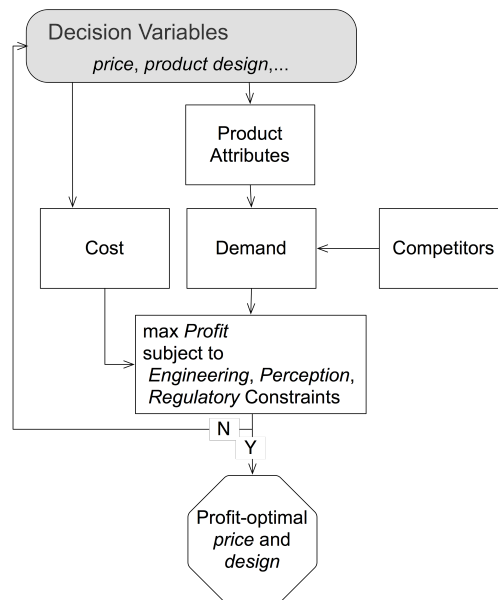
Decision Variables
*price*, *product design*,...

Product Attributes

Cost

Demand

Competitors

max *Profit* subject to *Engineering*, *Perception*, *Regulatory* Constraints

N

Y

Profit-optimal *price* and *design*